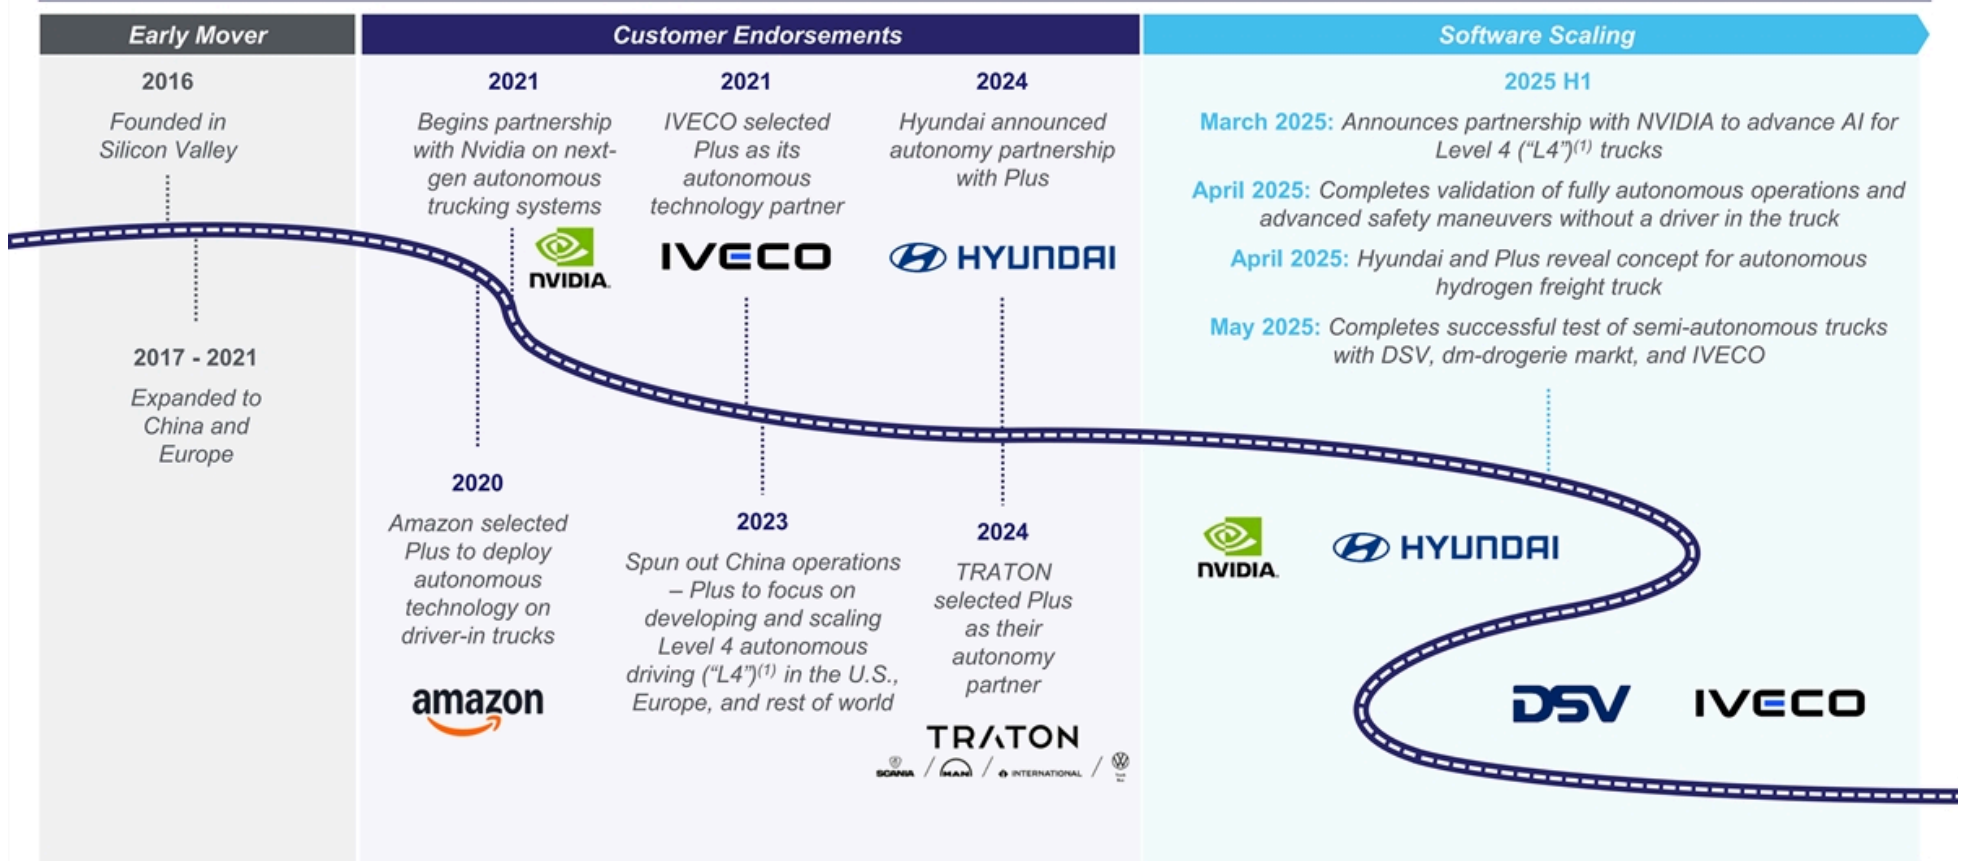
Early Mover

2016

Founded in Silicon Valley

2017 - 2021

Expanded to China and Europe

Customer Endorsements

2021

Begins partnership with Nvidia on next-gen autonomous trucking systems

NVIDIA

2021

IVECO selected Plus as its autonomous technology partner

IVECO

2024

Hyundai announced autonomy partnership with Plus

HYUNDAI

2020

Amazon selected Plus to deploy autonomous technology on driver-in trucks

amazon

2023

Spun out China operations – Plus to focus on developing and scaling Level 4 autonomous driving (“L4”)$^{(1)}$ in the U.S., Europe, and rest of world

2024

TRATON selected Plus as their autonomy partner

TRATON

SCANIA / MAN / INTERNATIONAL /

Software Scaling

2025 H1

March 2025: Announces partnership with NVIDIA to advance AI for Level 4 (“L4”)$^{(1)}$ trucks

April 2025: Completes validation of fully autonomous operations and advanced safety maneuvers without a driver in the truck

April 2025: Hyundai and Plus reveal concept for autonomous hydrogen freight truck

May 2025: Completes successful test of semi-autonomous trucks with DSV, dm-drogerie markt, and IVECO

NVIDIA

HYUNDAI

DSV

IVECO